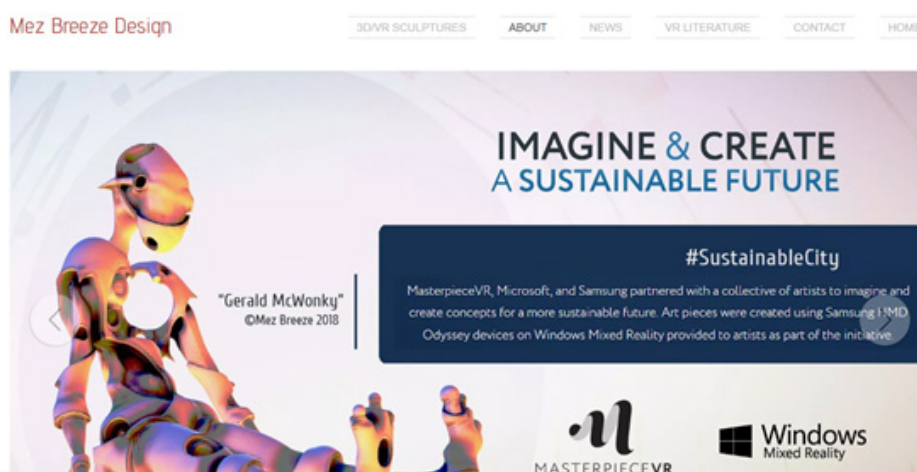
Mez Breeze Design

3D/VR SCULPTURES ABOUT NEWS VR LITERATURE CONTACT HOME

IMAGINE & CREATE
A SUSTAINABLE FUTURE

#SustainableCity

MasterpieceVR, Microsoft, and Samsung partnered with a collective of artists to imagine and create concepts for a more sustainable future. Art pieces were created using Samsung HMD Odyssey devices on Windows Mixed Reality provided to artists as part of the initiative.

"Gerald McWonky"
©Mez Breeze 2018

MASTERPIECEVR

Windows
Mixed Reality